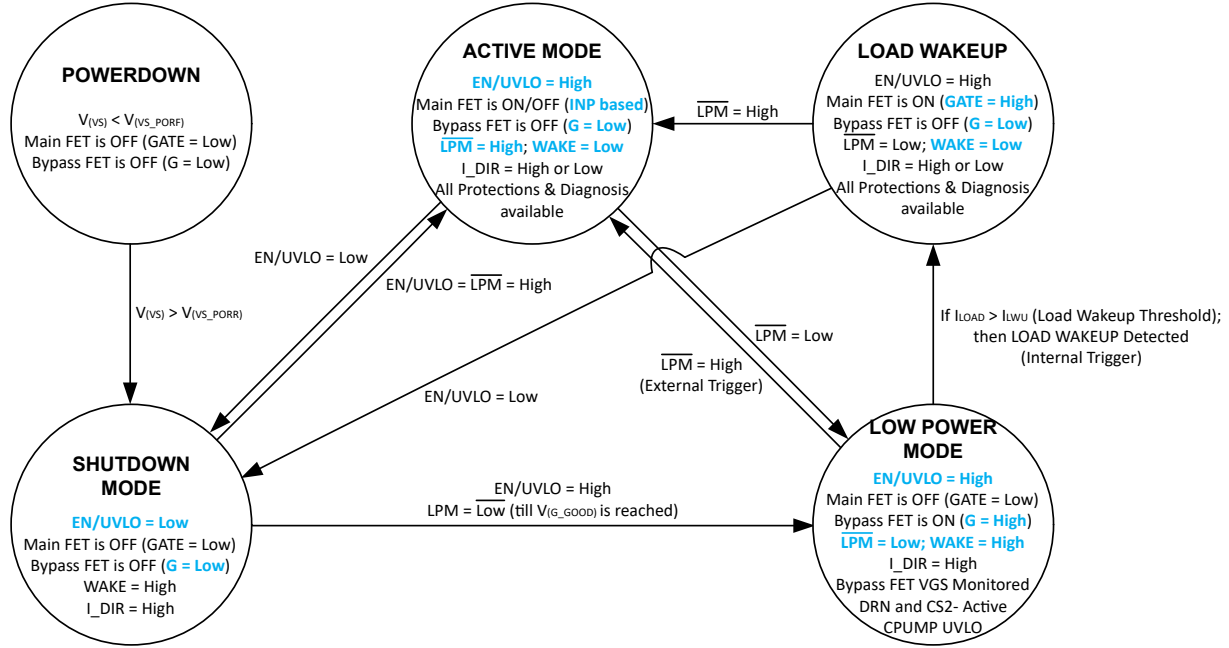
POWERDOWN

$V_{(VS)} < V_{(VS\_PORF)}$
Main FET is OFF (GATE = Low)
Bypass FET is OFF (G = Low)

ACTIVE MODE

EN/UVLO = High
Main FET is ON/OFF (INP based)
Bypass FET is OFF (G = Low)
$\overline{LPM}$ = High; WAKE = Low
I_DIR = High or Low
All Protections & Diagnosis available

LOAD WAKEUP

EN/UVLO = High
Main FET is ON (GATE = High)
Bypass FET is OFF (G = Low)
$\overline{LPM}$ = Low; WAKE = Low
I_DIR = High or Low
All Protections & Diagnosis available

$\overline{LPM}$ = High

EN/UVLO = Low

EN/UVLO = $\overline{LPM}$ = High

$V_{(VS)} > V_{(VS\_PORR)}$

$\overline{LPM}$ = Low

If $I_{LOAD} > I_{LWU}$ (Load Wakeup Threshold); then LOAD WAKEUP Detected (Internal Trigger)

$\overline{LPM}$ = High (External Trigger)

EN/UVLO = Low

SHUTDOWN MODE

EN/UVLO = Low
Main FET is OFF (GATE = Low)
Bypass FET is OFF (G = Low)
WAKE = High
I_DIR = High

EN/UVLO = High
$\overline{LPM}$ = Low (till $V_{(G\_GOOD)}$ is reached)

LOW POWER MODE

EN/UVLO = High
Main FET is OFF (GATE = Low)
Bypass FET is ON (G = High)
$\overline{LPM}$ = Low; WAKE = High
I_DIR = High
Bypass FET VGS Monitored
DRN and CS2- Active
CPUMP UVLO